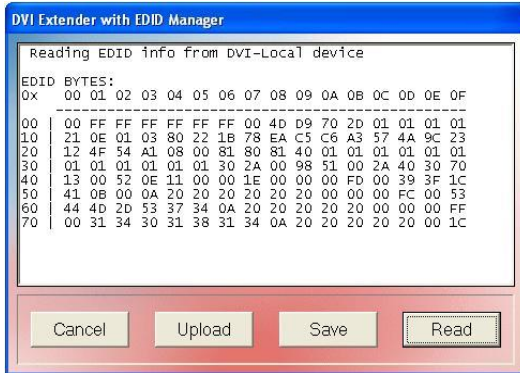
DVI Extender with EDID Manager

Reading EDID info from DVI-Local device

EDID BYTES:
0x  00 01 02 03 04 05 06 07 08 09 0A 0B 0C 0D 0E 0F
----------------------------------------------------
00 | 00 FF FF FF FF FF FF 00 4D D9 70 2D 01 01 01 01
10 | 21 0E 01 03 80 22 1B 78 EA C5 C6 A3 57 4A 9C 23
20 | 12 4F 54 A1 08 00 81 80 81 40 01 01 01 01 01 01
30 | 01 01 01 01 01 01 30 2A 00 98 51 00 2A 40 30 70
40 | 13 00 52 0E 11 00 00 1E 00 00 00 FD 00 39 3F 1C
50 | 41 0B 00 0A 20 20 20 20 20 20 00 00 00 FC 00 53
60 | 44 4D 2D 53 37 34 0A 20 20 20 20 20 00 00 00 FF
70 | 00 31 34 30 31 38 31 34 0A 20 20 20 20 20 00 1C

Cancel
Upload
Save
Read